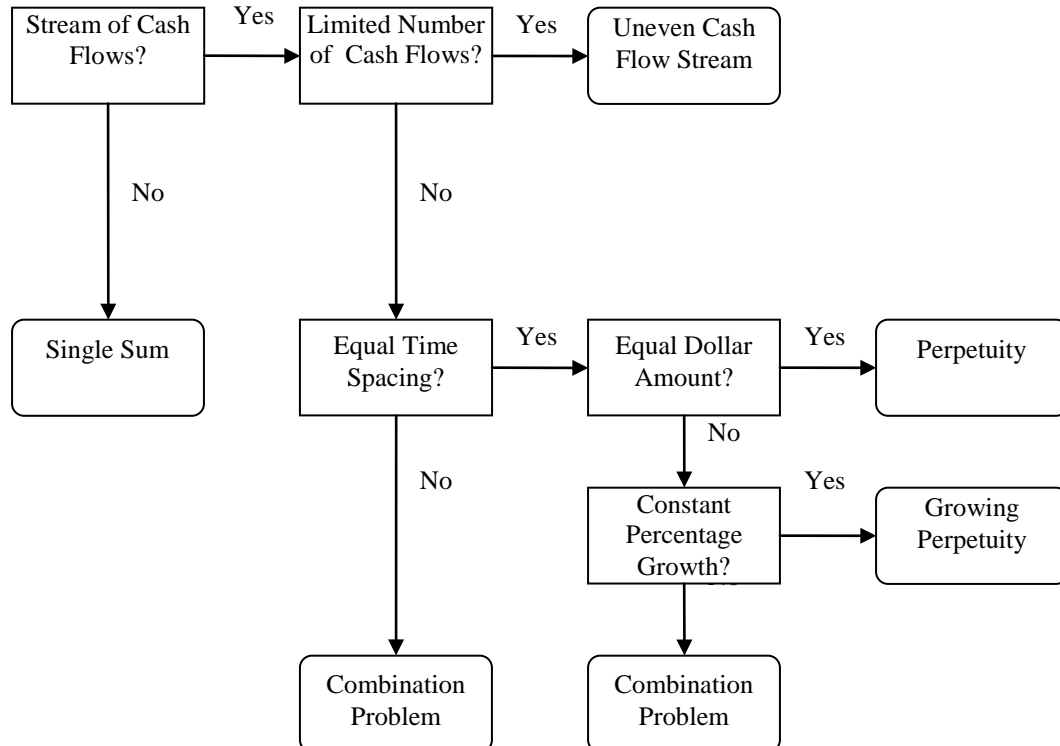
Stream of Cash Flows?

Yes

Limited Number of Cash Flows?

Yes

Uneven Cash Flow Stream

No

No

Single Sum

Equal Time Spacing?

Yes

Equal Dollar Amount?

Yes

Perpetuity

No

No

Yes

Constant Percentage Growth?

Growing Perpetuity

Combination Problem

Combination Problem